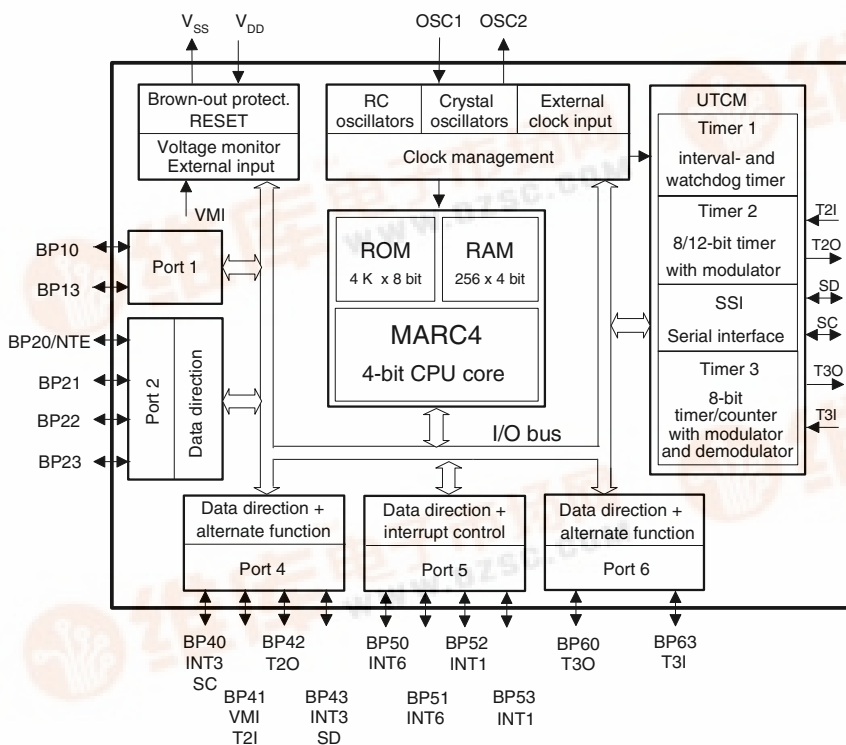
$V_{SS}$ $V_{DD}$

OSC1 OSC2

Brown-out protect.
RESET

Voltage monitor
External input

VMI

RC oscillators

Crystal oscillators

External clock input

Clock management

UTCM

Timer 1
interval- and watchdog timer

Timer 2
8/12-bit timer with modulator

SSI
Serial interface

Timer 3
8-bit timer/counter with modulator and demodulator

T2I

T2O

SD

SC

T3O

T3I

BP10

BP13

Port 1

BP20/NTE

BP21

BP22

BP23

Port 2

Data direction

ROM
4 K x 8 bit

RAM
256 x 4 bit

MARC4
4-bit CPU core

I/O bus

Data direction +
alternate function

Port 4

Data direction +
interrupt control

Port 5

Data direction +
alternate function

Port 6

BP40
INT3
SC

BP41
VMI
T2I

BP42
T2O

BP43
INT3
SD

BP50
INT6

BP51
INT6

BP52
INT1

BP53
INT1

BP60
T3O

BP63
T3I

www.DZSC.COM